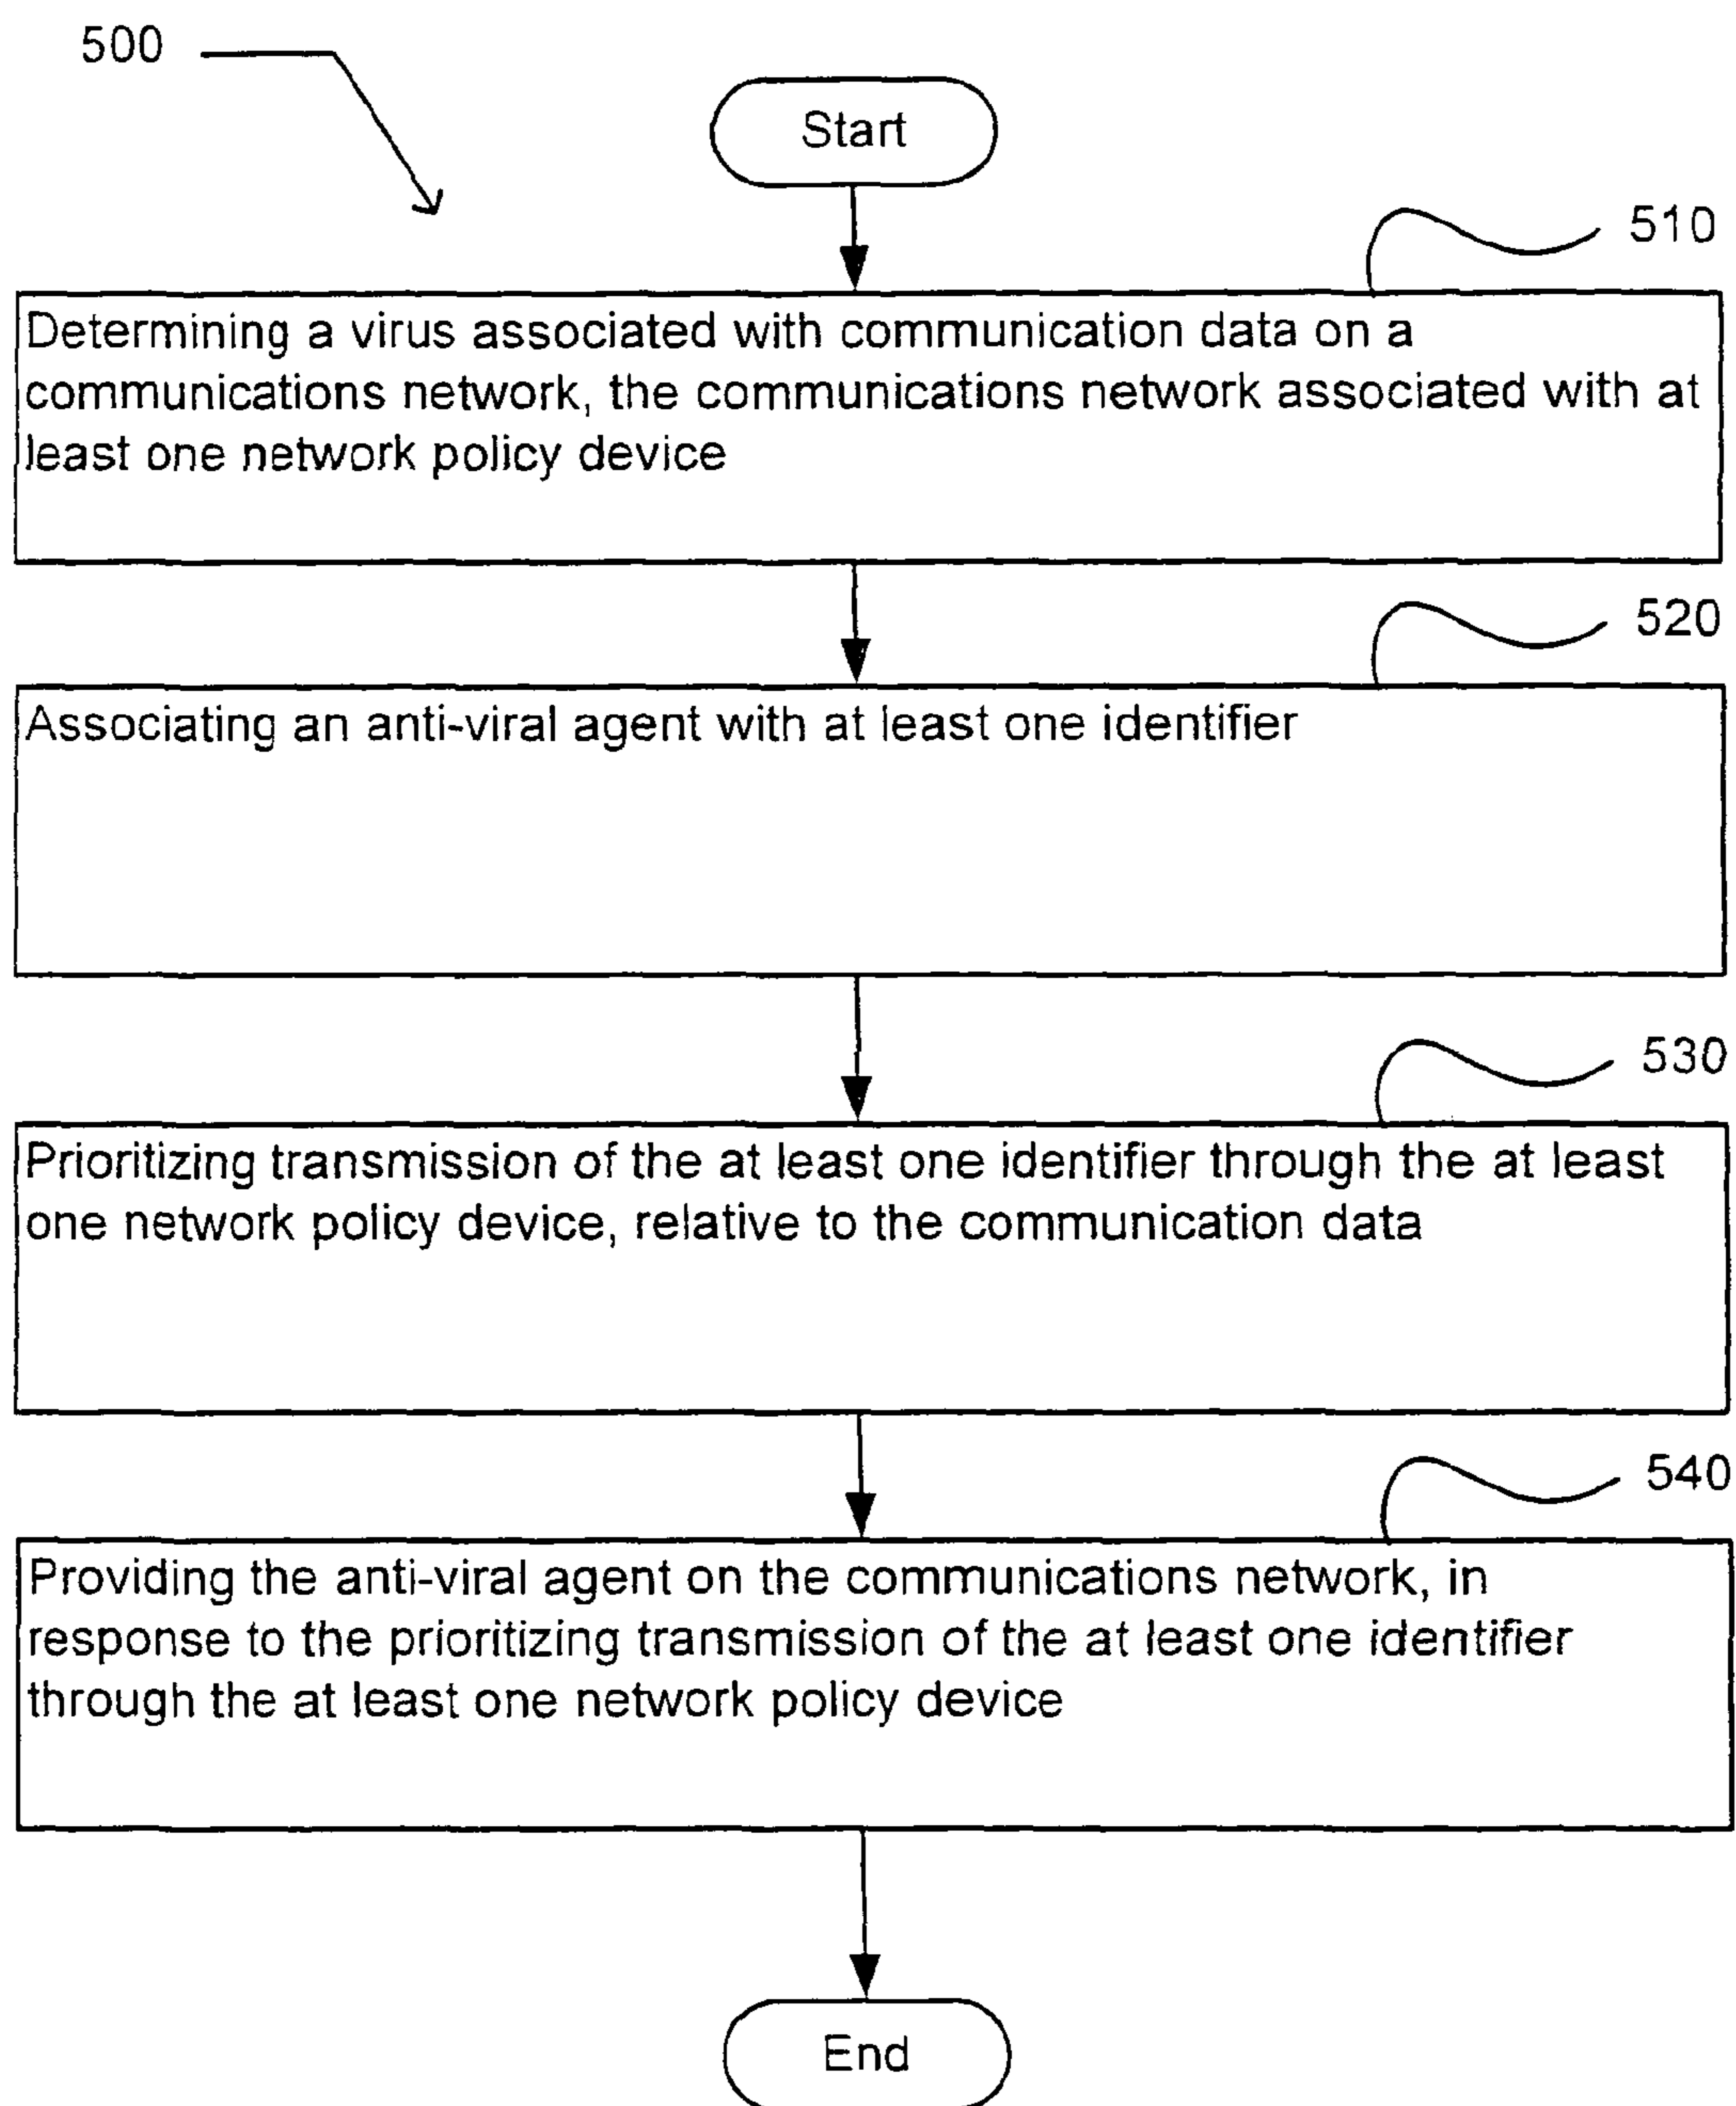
500

Start

510

Determining a virus associated with communication data on a communications network, the communications network associated with at least one network policy device

520

Associating an anti-viral agent with at least one identifier

530

Prioritizing transmission of the at least one identifier through the at least one network policy device, relative to the communication data

540

Providing the anti-viral agent on the communications network, in response to the prioritizing transmission of the at least one identifier through the at least one network policy device

End